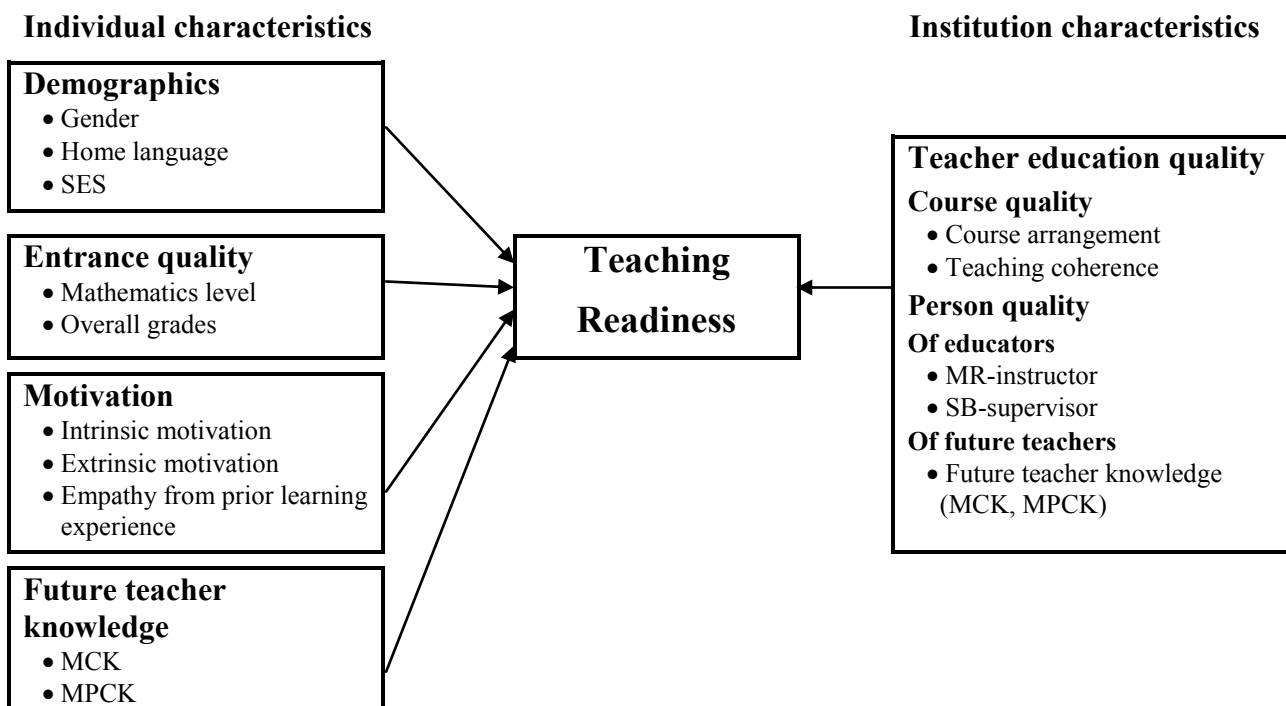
Individual characteristics

Institution characteristics

Demographics
• Gender
• Home language
• SES

Entrance quality
• Mathematics level
• Overall grades

Motivation
• Intrinsic motivation
• Extrinsic motivation
• Empathy from prior learning experience

Future teacher knowledge
• MCK
• MPCK

Teaching Readiness

Teacher education quality
Course quality
• Course arrangement
• Teaching coherence
Person quality
Of educators
• MR-instructor
• SB-supervisor
Of future teachers
• Future teacher knowledge (MCK, MPCK)